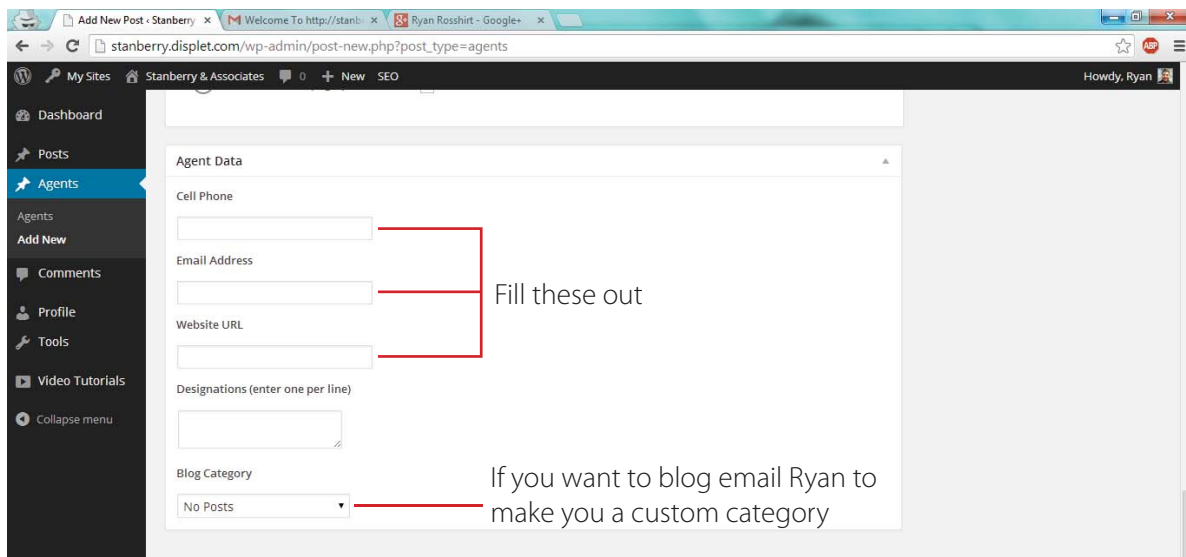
Add New Post ‹ Stanberry ×
Welcome To http://stanb ×
Ryan Rosshirt - Google+ ×
stanberry.displet.com/wp-admin/post-new.php?post_type=agents
ABP
My Sites
Stanberry & Associates
0
+ New
SEO
Howdy, Ryan
Dashboard
Posts
Agents
Agents
Add New
Comments
Profile
Tools
Video Tutorials
Collapse menu

Agent Data

Cell Phone

Email Address

Website URL

Fill these out

Designations (enter one per line)

Blog Category

No Posts

If you want to blog email Ryan to make you a custom category